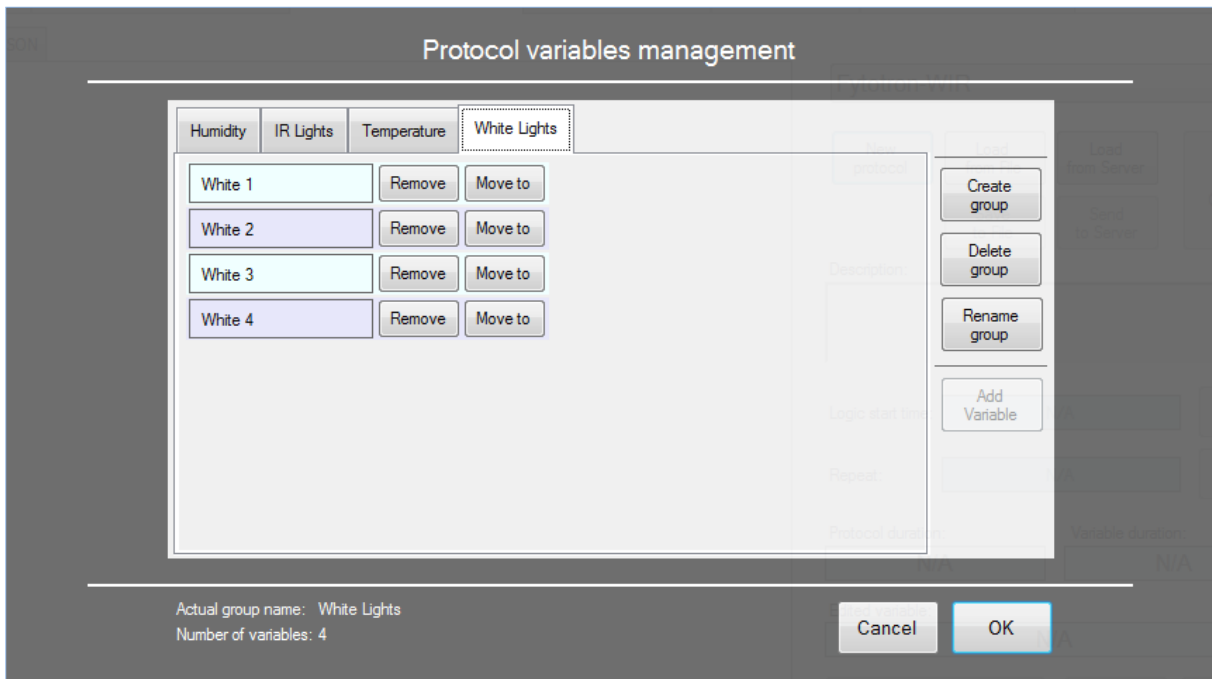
Protocol variables management

Humidity | IR Lights | Temperature | White Lights

White 1 Remove Move to
White 2 Remove Move to
White 3 Remove Move to
White 4 Remove Move to

Create group
Delete group
Rename group
Add Variable

Actual group name: White Lights
Number of variables: 4

Cancel
OK